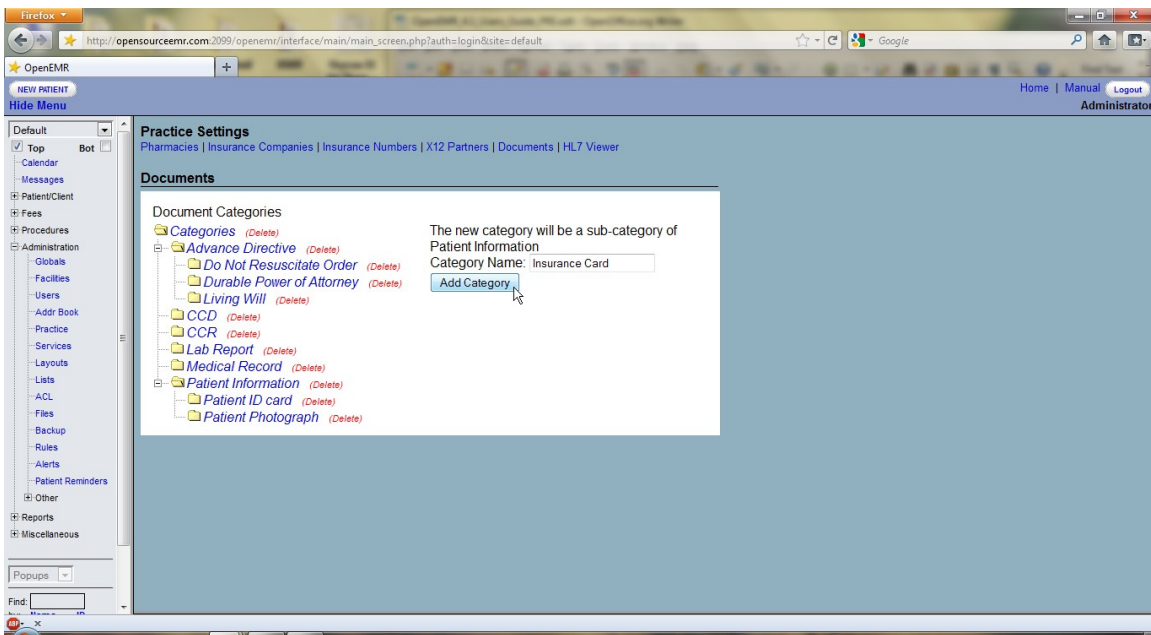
Firefox

http://opensourceemr.com:2099/openemr/interface/main/main_screen.php?auth=login&site=default

Google

OpenEMR

+

NEW PATIENT

Hide Menu

Home | Manual Logout

Administrator

Default

Top Bot

Calendar

Messages

Patient/Client

Fees

Procedures

Administration

Globals

Facilities

Users

Addr Book

Practice

Services

Layouts

Lists

ACL

Files

Backup

Rules

Alerts

Patient Reminders

Other

Reports

Miscellaneous

Popups

Find:

**Practice Settings**

Pharmacies | Insurance Companies | Insurance Numbers | X12 Partners | Documents | HL7 Viewer

**Documents**

Document Categories

Categories (Delete)

Advance Directive (Delete)

Do Not Resuscitate Order (Delete)

Durable Power of Attorney (Delete)

Living Will (Delete)

CCD (Delete)

CCR (Delete)

Lab Report (Delete)

Medical Record (Delete)

Patient Information (Delete)

Patient ID card (Delete)

Patient Photograph (Delete)

The new category will be a sub-category of Patient Information

Category Name: Insurance Card

Add Category